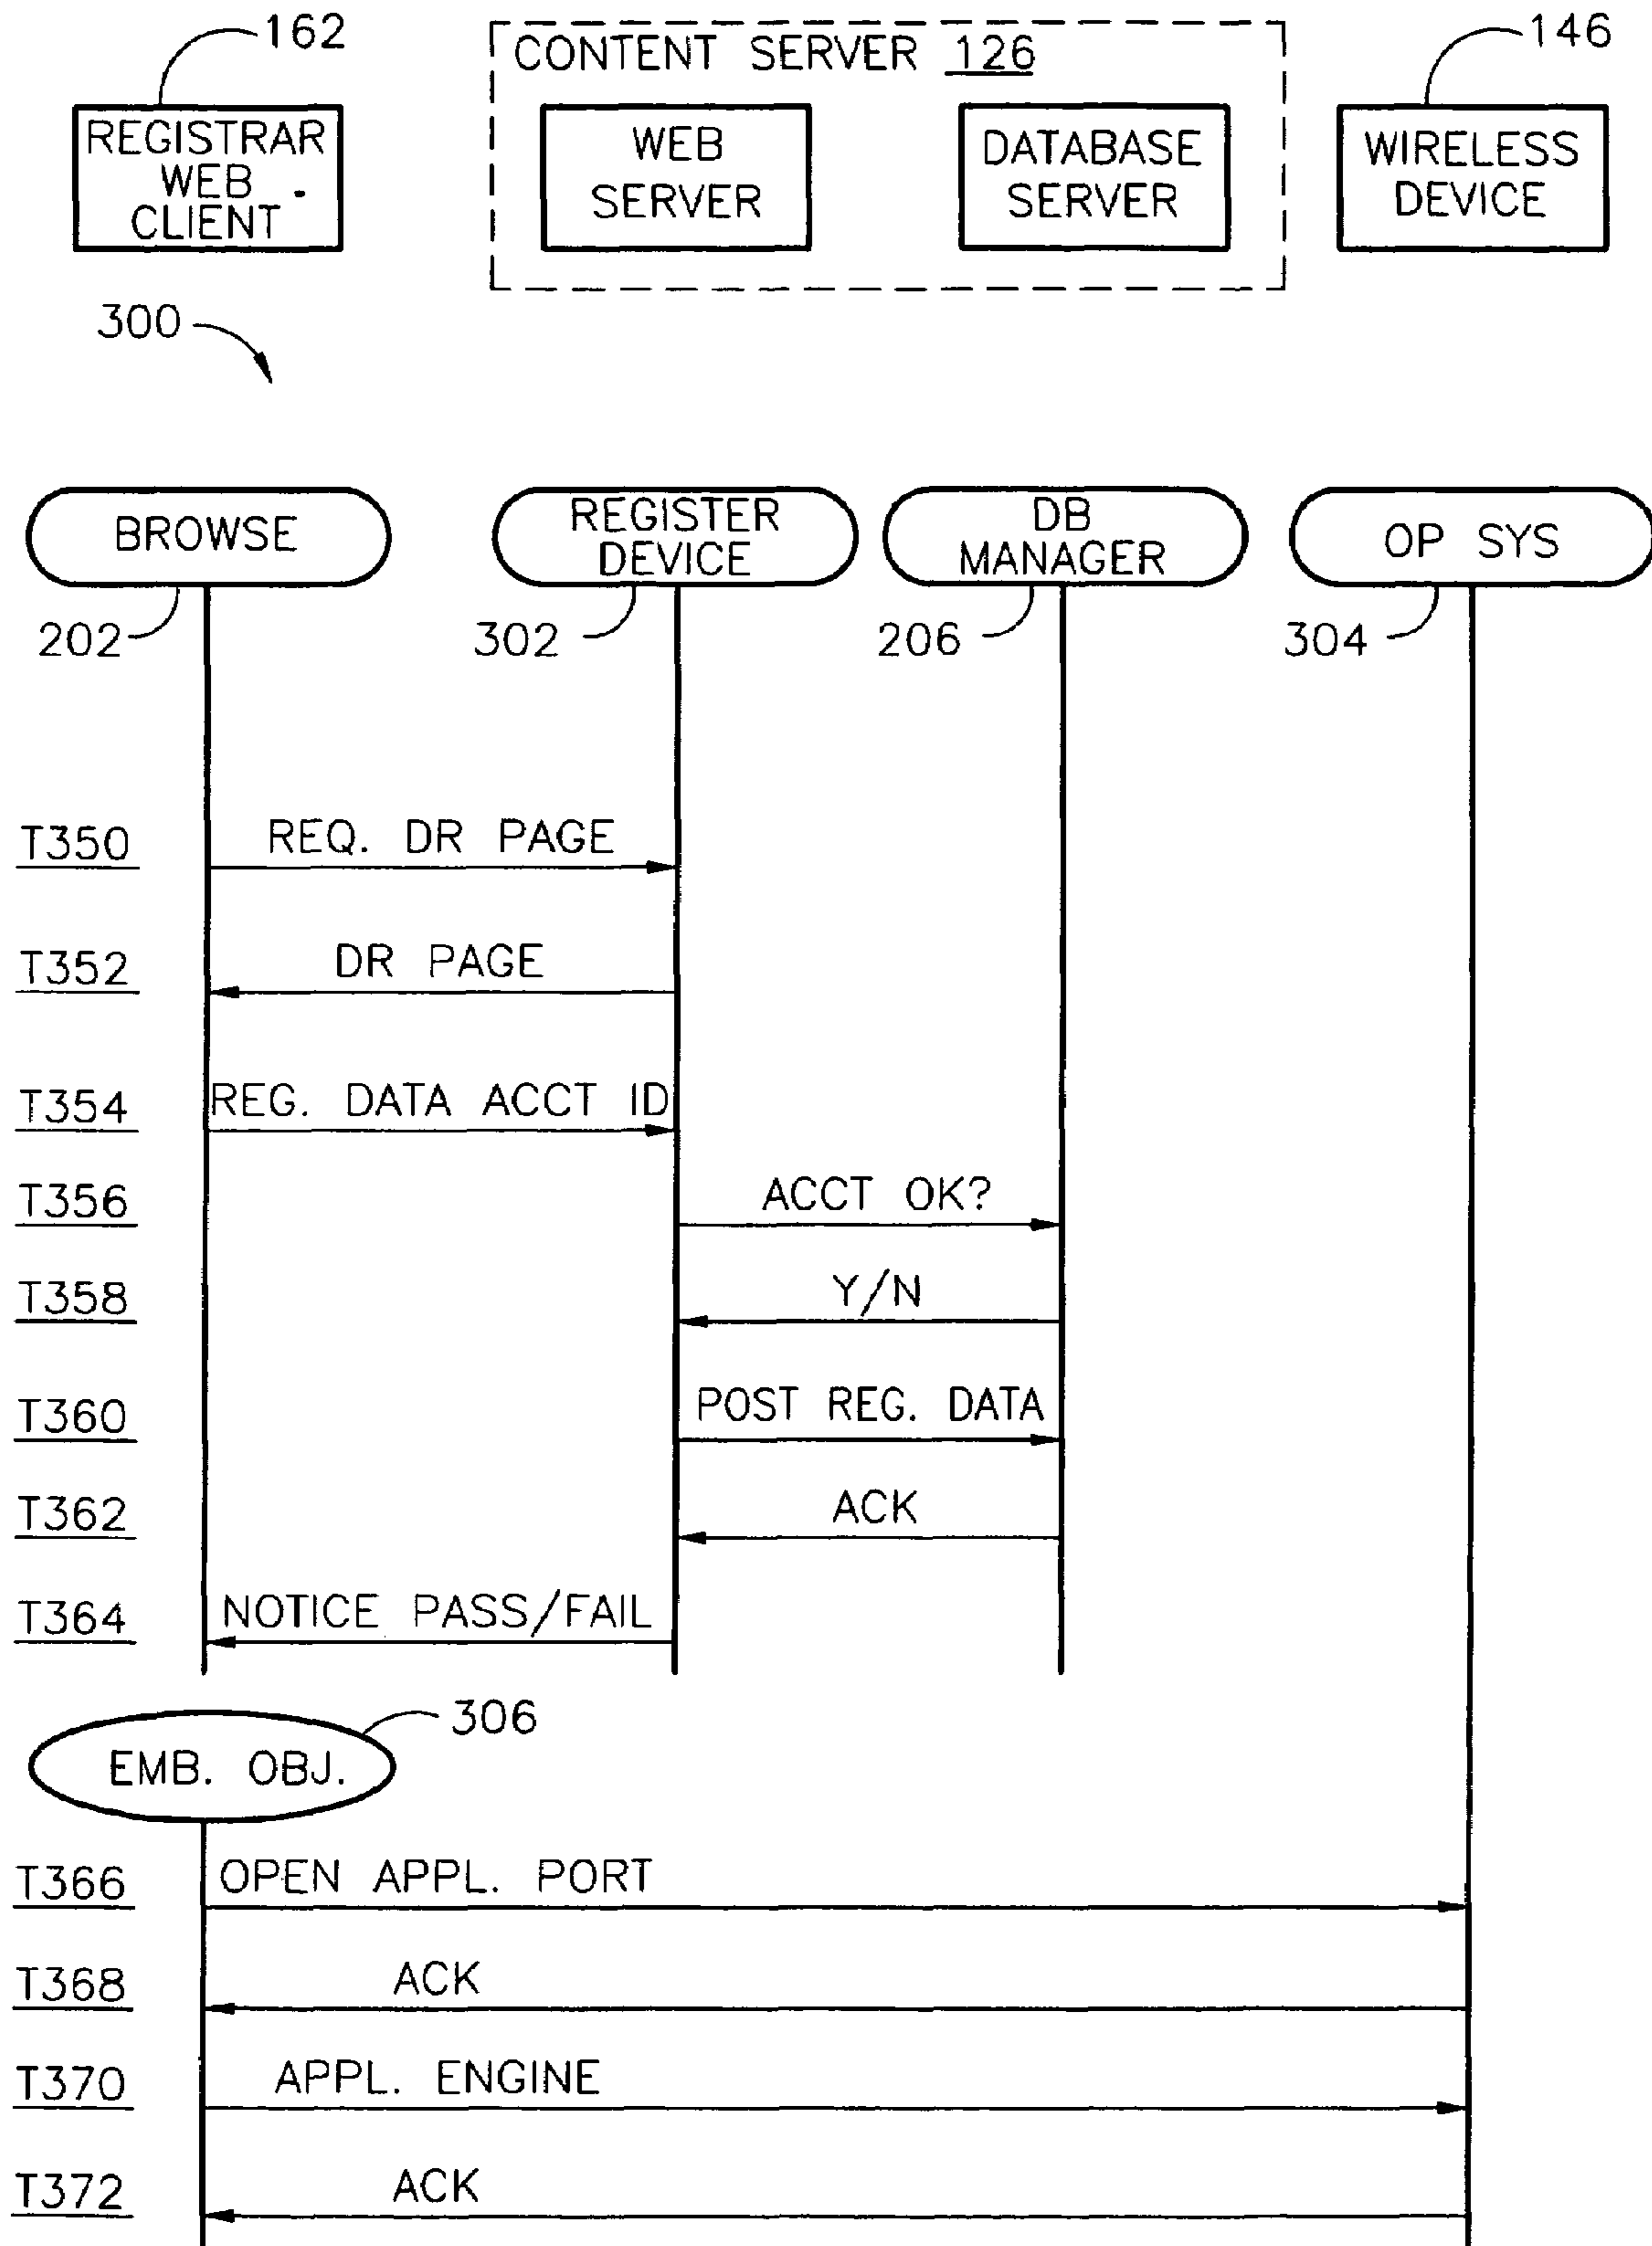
162
REGISTRAR WEB CLIENT

CONTENT SERVER 126
WEB SERVER
DATABASE SERVER

146
WIRELESS DEVICE

300

BROWSE
202
REGISTER DEVICE
302
DB MANAGER
206
OP SYS
304

T350 REQ. DR PAGE
T352 DR PAGE
T354 REG. DATA ACCT ID
T356 ACCT OK?
T358 Y/N
T360 POST REG. DATA
T362 ACK
T364 NOTICE PASS/FAIL

EMB. OBJ.
306

T366 OPEN APPL. PORT
T368 ACK
T370 APPL. ENGINE
T372 ACK